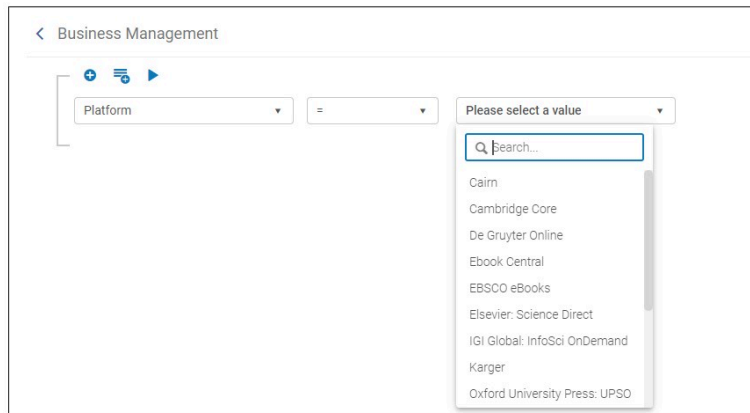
Business Management

Platform

=

Please select a value

Search...

Cairn

Cambridge Core

De Gruyter Online

Ebook Central

EBSCO eBooks

Elsevier: Science Direct

IGI Global: InfoSci OnDemand

Karger

Oxford University Press: UPSO